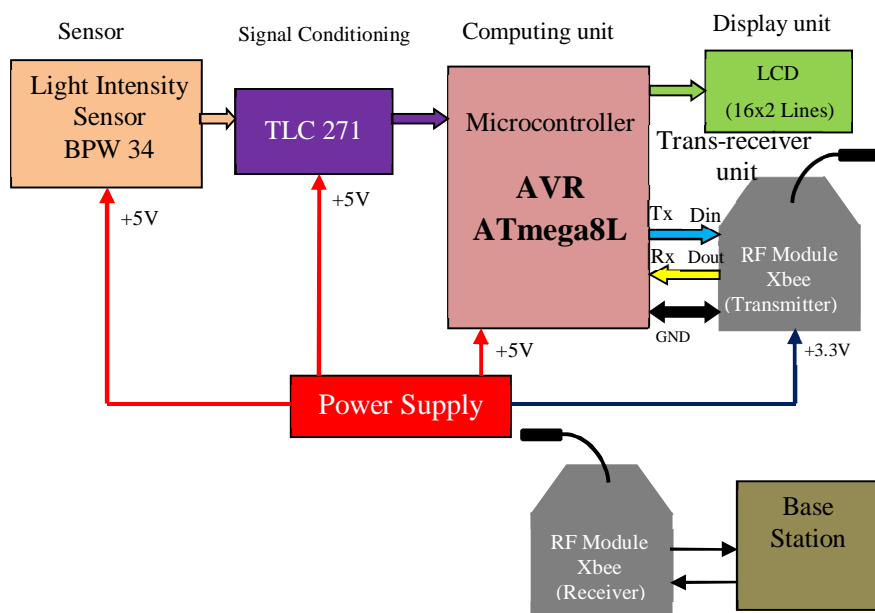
Sensor

Signal Conditioning

Computing unit

Display unit

Light Intensity Sensor BPW 34

TLC 271

Microcontroller

AVR ATmega8L

LCD (16x2 Lines)

Trans-receiver unit

+5V

+5V

Tx

Din

Rx

Dout

RF Module Xbee (Transmitter)

GND

+5V

+3.3V

Power Supply

RF Module Xbee (Receiver)

Base Station